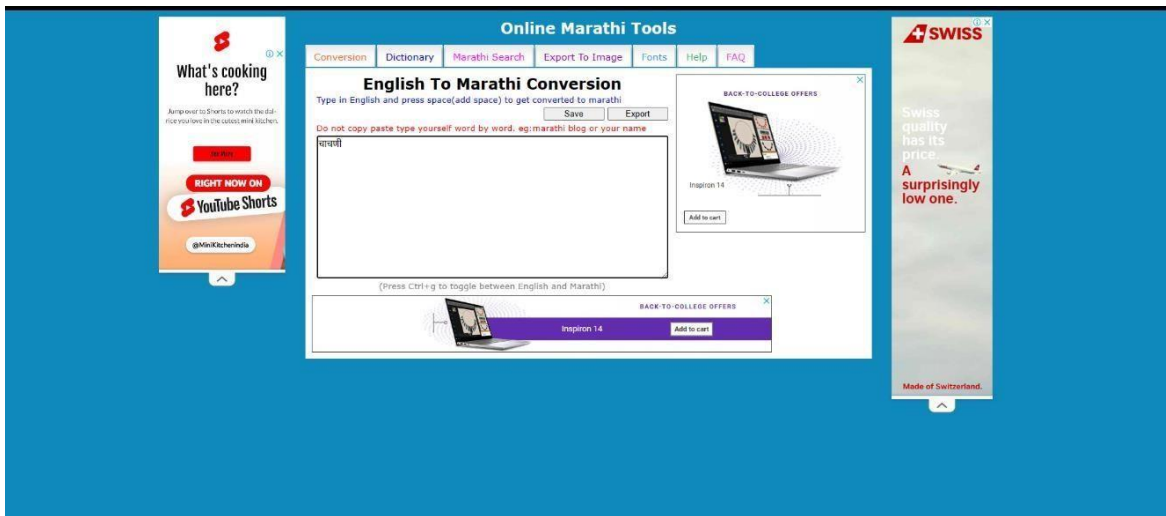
What's cooking here?

Jump over to Shorts to watch the dal-rice you love in the cutest mini kitchen.

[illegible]

RIGHT NOW ON

YouTube Shorts

@MiniKitchenindia

Online Marathi Tools

Conversion | Dictionary | Marathi Search | Export To Image | Fonts | Help | FAQ

English To Marathi Conversion

Type in English and press space(add space) to get converted to marathi

Save | Export

Do not copy paste type yourself word by word. eg:marathi blog or your name

चाचणी

(Press Ctrl+g to toggle between English and Marathi)

BACK-TO-COLLEGE OFFERS

Inspiron 14

Add to cart

BACK-TO-COLLEGE OFFERS

Inspiron 14

Add to cart

SWISS

Swiss quality has its price.

A surprisingly low one.

Made of Switzerland.